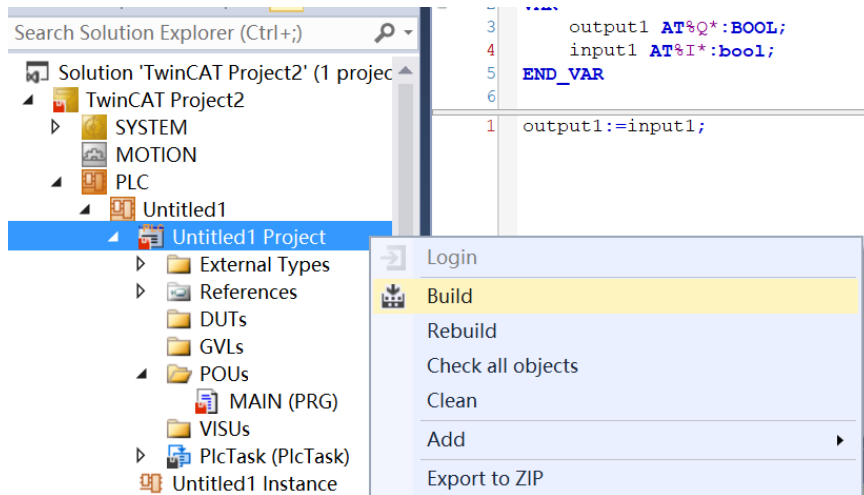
Search Solution Explorer (Ctrl+;)

Solution 'TwinCAT Project2' (1 projec
TwinCAT Project2
SYSTEM
MOTION
PLC
Untitled1
Untitled1 Project
External Types
References
DUTs
GVLs
POUs
MAIN (PRG)
VISUs
PlcTask (PlcTask)
Untitled1 Instance

3 output1 AT%Q*:BOOL;
4 input1 AT%I*:bool;
5 END_VAR
6

1 output1:=input1;

Login
Build
Rebuild
Check all objects
Clean
Add
Export to ZIP